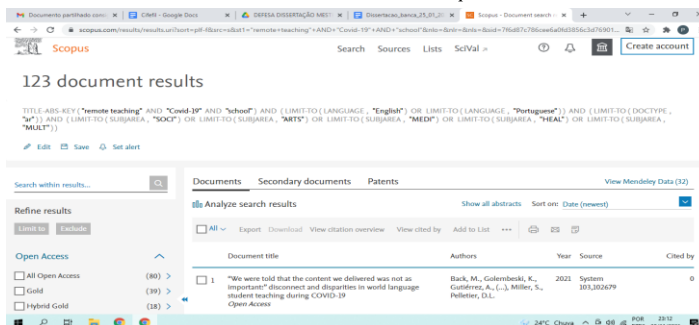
Documento partilhado com | Cfeitl - Google Docs | DEFESA DISSERTAÇÃO MEST | Dissertacao_banca_25_01_2 | Scopus - Document search r

scopus.com/results/results.uri?sort=plf-f&src=s&st1="remote+teaching"+AND+"Covid-19"+AND+"school"&nlo=&nlr=&nls=&sid=7f6d87c786cea6a0fd3856c3d76901...

Scopus

Search Sources Lists SciVal

Create account

123 document results

TITLE-ABS-KEY ( "remote teaching" AND "Covid-19" AND "school" ) AND ( LIMIT-TO ( LANGUAGE , "English" ) OR LIMIT-TO ( LANGUAGE , "Portuguese" ) ) AND ( LIMIT-TO ( DOCTYPE , "ar" ) ) AND ( LIMIT-TO ( SUBJAREA , "SOCI" ) OR LIMIT-TO ( SUBJAREA , "ARTS" ) OR LIMIT-TO ( SUBJAREA , "MEDI" ) OR LIMIT-TO ( SUBJAREA , "HEAL" ) OR LIMIT-TO ( SUBJAREA , "MULT" ) )

Edit Save Set alert

Search within results...

Refine results

Limit to Exclude

Open Access

All Open Access (80) >

Gold (39) >

Hybrid Gold (18) >

Documents Secondary documents Patents

View Mendeley Data (32)

Analyze search results

Show all abstracts Sort on: Date (newest)

All Export Download View citation overview View cited by Add to List

Document title | Authors | Year | Source | Cited by

1 "We were told that the content we delivered was not as important:" disconnect and disparities in world language student teaching during COVID-19
Open Access
Back, M., Golembeski, K., Gutiérrez, A., (...), Miller, S., Pelletier, D.L.
2021
System 103,102679
0

24°C Chuva POR PTPT 23:12